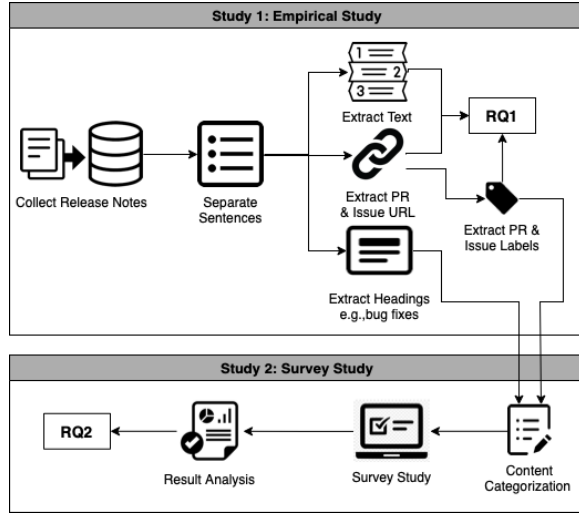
Study 1: Empirical Study

Collect Release Notes

Separate Sentences

1
2
3

Extract Text

RQ1

Extract PR & Issue URL

Extract PR & Issue Labels

Extract Headings e.g.,bug fixes

Study 2: Survey Study

RQ2

Result Analysis

Survey Study

Content Categorization